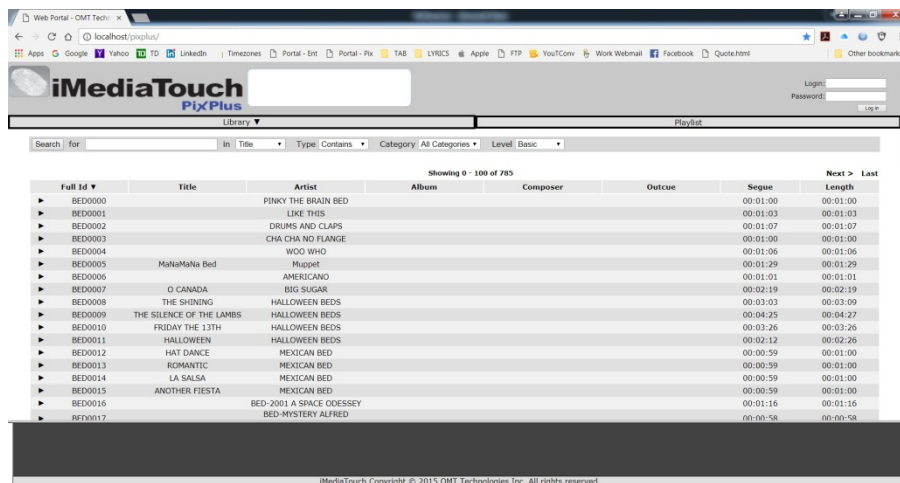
Web Portal - OMT Techn ×

localhost/pixplus/

Apps Google Yahoo TD LinkedIn Timezones Portal - Ent Portal - Pix TAB LYRICS Apple FTP YouTConv Work Webmail Facebook Quote.html Other bookmarks

iMediaTouch PixPlus

Login:
Password:
Log in

Library ▼

Playlist

Search for In Title Type Contains Category All Categories Level Basic

Showing 0 - 100 of 785

Next > Last

| | Full Id ▼ | Title | Artist | Album | Composer | Outcue | Segue | Length |
|---|---|---|---|---|---|---|---|---|
| ► | BED0000 | | PINKY THE BRAIN BED | | | | 00:01:00 | 00:01:00 |
| ► | BED0001 | | LIKE THIS | | | | 00:01:03 | 00:01:03 |
| ► | BED0002 | | DRUMS AND CLAPS | | | | 00:01:07 | 00:01:07 |
| ► | BED0003 | | CHA CHA NO FLANGE | | | | 00:01:00 | 00:01:00 |
| ► | BED0004 | | WOO WHO | | | | 00:01:06 | 00:01:06 |
| ► | BED0005 | MaNaMaNa Bed | Muppet | | | | 00:01:29 | 00:01:29 |
| ► | BED0006 | | AMERICANO | | | | 00:01:01 | 00:01:01 |
| ► | BED0007 | O CANADA | BIG SUGAR | | | | 00:02:19 | 00:02:19 |
| ► | BED0008 | THE SHINING | HALLOWEEN BEDS | | | | 00:03:03 | 00:03:09 |
| ► | BED0009 | THE SILENCE OF THE LAMBS | HALLOWEEN BEDS | | | | 00:04:25 | 00:04:27 |
| ► | BED0010 | FRIDAY THE 13TH | HALLOWEEN BEDS | | | | 00:03:26 | 00:03:26 |
| ► | BED0011 | HALLOWEEN | HALLOWEEN BEDS | | | | 00:02:12 | 00:02:26 |
| ► | BED0012 | HAT DANCE | MEXICAN BED | | | | 00:00:59 | 00:01:00 |
| ► | BED0013 | ROMANTIC | MEXICAN BED | | | | 00:00:59 | 00:01:00 |
| ► | BED0014 | LA SALSA | MEXICAN BED | | | | 00:00:59 | 00:01:00 |
| ► | BED0015 | ANOTHER FIESTA | MEXICAN BED | | | | 00:00:59 | 00:01:00 |
| ► | BED0016 | | BED-2001 A SPACE ODESSEY | | | | 00:01:16 | 00:01:16 |
| ► | BED0017 | | BED-MYSTERY ALFRED | | | | 00:00:58 | 00:00:58 |

iMediaTouch Copyright © 2015 OMT Technologies Inc. All rights reserved